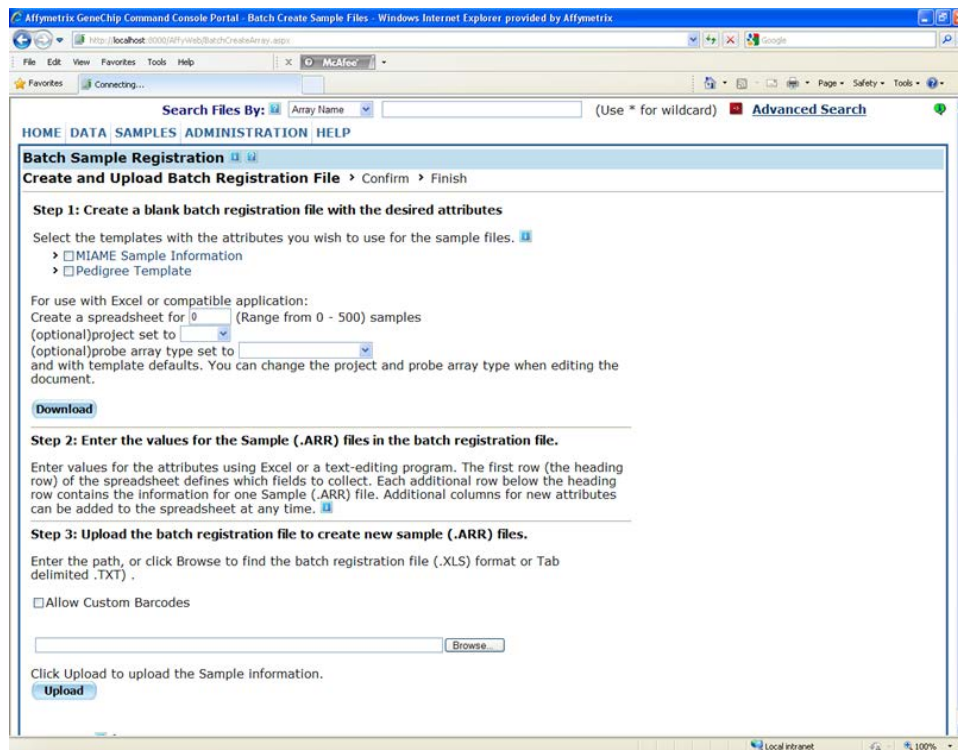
Affymetrix GeneChip Command Console Portal - Batch Create Sample Files - Windows Internet Explorer provided by Affymetrix

http://localhost:8000/AffyWeb/BatchCreateArray.aspx

Google

File Edit View Favorites Tools Help

McAfee

Favorites

Connecting...

Page Safety Tools

Search Files By: Array Name (Use * for wildcard) Advanced Search

HOME DATA SAMPLES ADMINISTRATION HELP

Batch Sample Registration

Create and Upload Batch Registration File › Confirm › Finish

Step 1: Create a blank batch registration file with the desired attributes

Select the templates with the attributes you wish to use for the sample files.

› MIAME Sample Information
› Pedigree Template

For use with Excel or compatible application:
Create a spreadsheet for 0 (Range from 0 - 500) samples
(optional)project set to
(optional)probe array type set to
and with template defaults. You can change the project and probe array type when editing the document.

Download

Step 2: Enter the values for the Sample (.ARR) files in the batch registration file.

Enter values for the attributes using Excel or a text-editing program. The first row (the heading row) of the spreadsheet defines which fields to collect. Each additional row below the heading row contains the information for one Sample (.ARR) file. Additional columns for new attributes can be added to the spreadsheet at any time.

Step 3: Upload the batch registration file to create new sample (.ARR) files.

Enter the path, or click Browse to find the batch registration file (.XLS) format or Tab delimited .TXT) .

Allow Custom Barcodes

Browse...

Click Upload to upload the Sample information.

Upload

Local intranet 100%